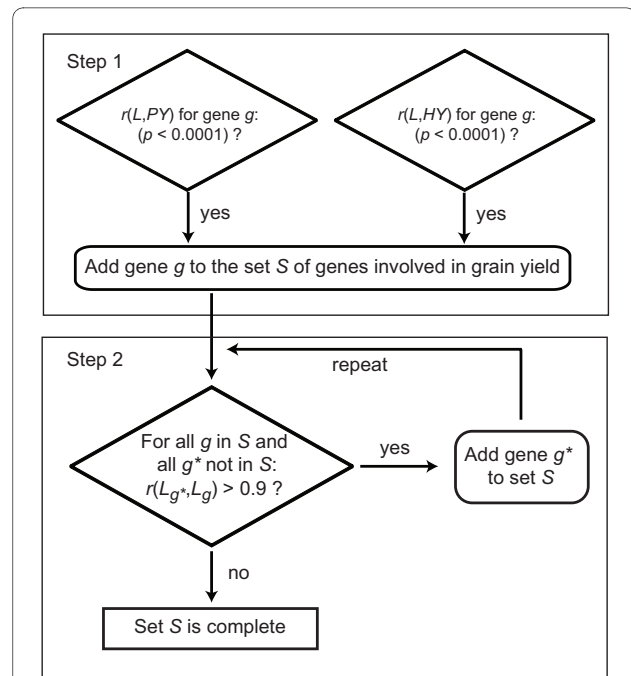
Step 1

$r(L,PY)$ for gene $g$: ($p$ < 0.0001) ?

$r(L,HY)$ for gene $g$: ($p$ < 0.0001) ?

yes

yes

Add gene $g$ to the set $S$ of genes involved in grain yield

Step 2

repeat

For all $g$ in $S$ and all $g^*$ not in $S$: $r(L_{g^*},L_g) > 0.9$ ?

yes

Add gene $g^*$ to set $S$

no

Set $S$ is complete